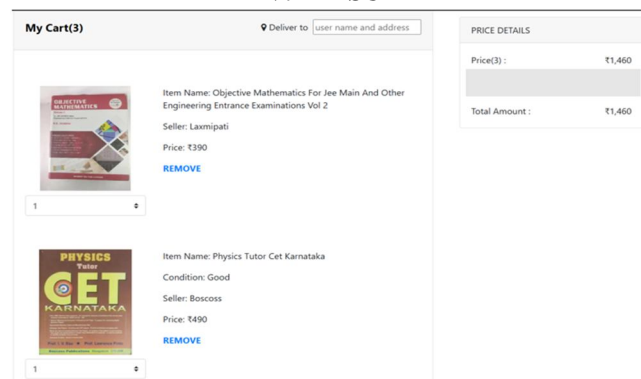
My Cart(3)

Deliver to user name and address

OBJECTIVE MATHEMATICS

1

Item Name: Objective Mathematics For Jee Main And Other Engineering Entrance Examinations Vol 2

Seller: Laxmipati

Price: ₹390

REMOVE

PHYSICS Tutor CET KARNATAKA

1

Item Name: Physics Tutor Cet Karnataka

Condition: Good

Seller: Boscoss

Price: ₹490

REMOVE

PRICE DETAILS

Price(3) : ₹1,460

Total Amount : ₹1,460